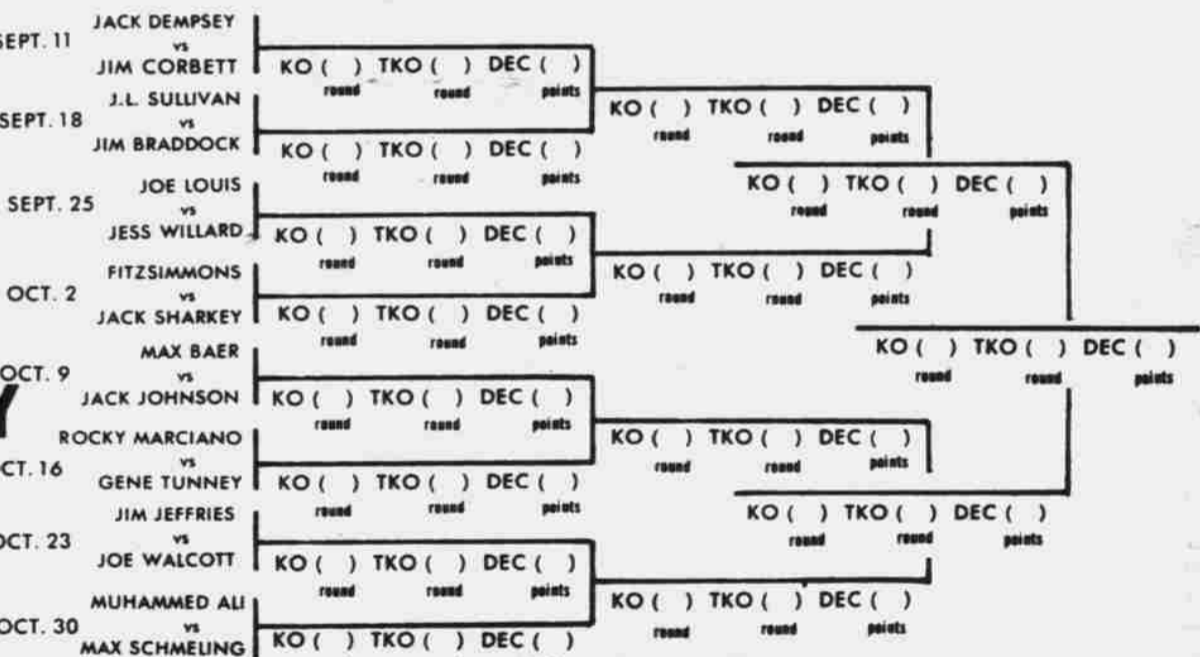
SEPT. 11 JACK DEMPSEY vs JIM CORBETT
KO ( ) TKO ( ) DEC ( )
round round points

SEPT. 18 J.L. SULLIVAN vs JIM BRADDOCK
KO ( ) TKO ( ) DEC ( )
round round points

KO ( ) TKO ( ) DEC ( )
round round points

SEPT. 25 JOE LOUIS vs JESS WILLARD
KO ( ) TKO ( ) DEC ( )
round round points

KO ( ) TKO ( ) DEC ( )
round round points

OCT. 2 FITZSIMMONS vs JACK SHARKEY
KO ( ) TKO ( ) DEC ( )
round round points

KO ( ) TKO ( ) DEC ( )
round round points

KO ( ) TKO ( ) DEC ( )
round round points

OCT. 9 MAX BAER vs JACK JOHNSON
KO ( ) TKO ( ) DEC ( )
round round points

Y

OCT. 16 ROCKY MARCIANO vs GENE TUNNEY
KO ( ) TKO ( ) DEC ( )
round round points

KO ( ) TKO ( ) DEC ( )
round round points

KO ( ) TKO ( ) DEC ( )
round round points

OCT. 23 JIM JEFFRIES vs JOE WALCOTT
KO ( ) TKO ( ) DEC ( )
round round points

OCT. 30 MUHAMMED ALI vs MAX SCHMELING
KO ( ) TKO ( ) DEC ( )

KO ( ) TKO ( ) DEC ( )
round round points